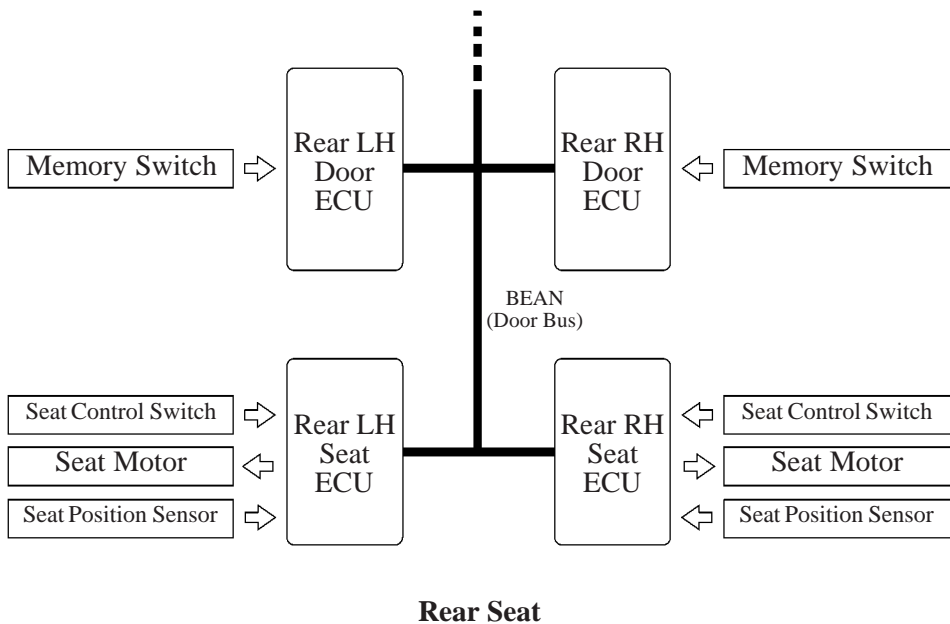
Memory Switch

Rear LH Door ECU

Rear RH Door ECU

Memory Switch

BEAN (Door Bus)

Seat Control Switch

Seat Motor

Seat Position Sensor

Rear LH Seat ECU

Rear RH Seat ECU

Seat Control Switch

Seat Motor

Seat Position Sensor

Rear Seat